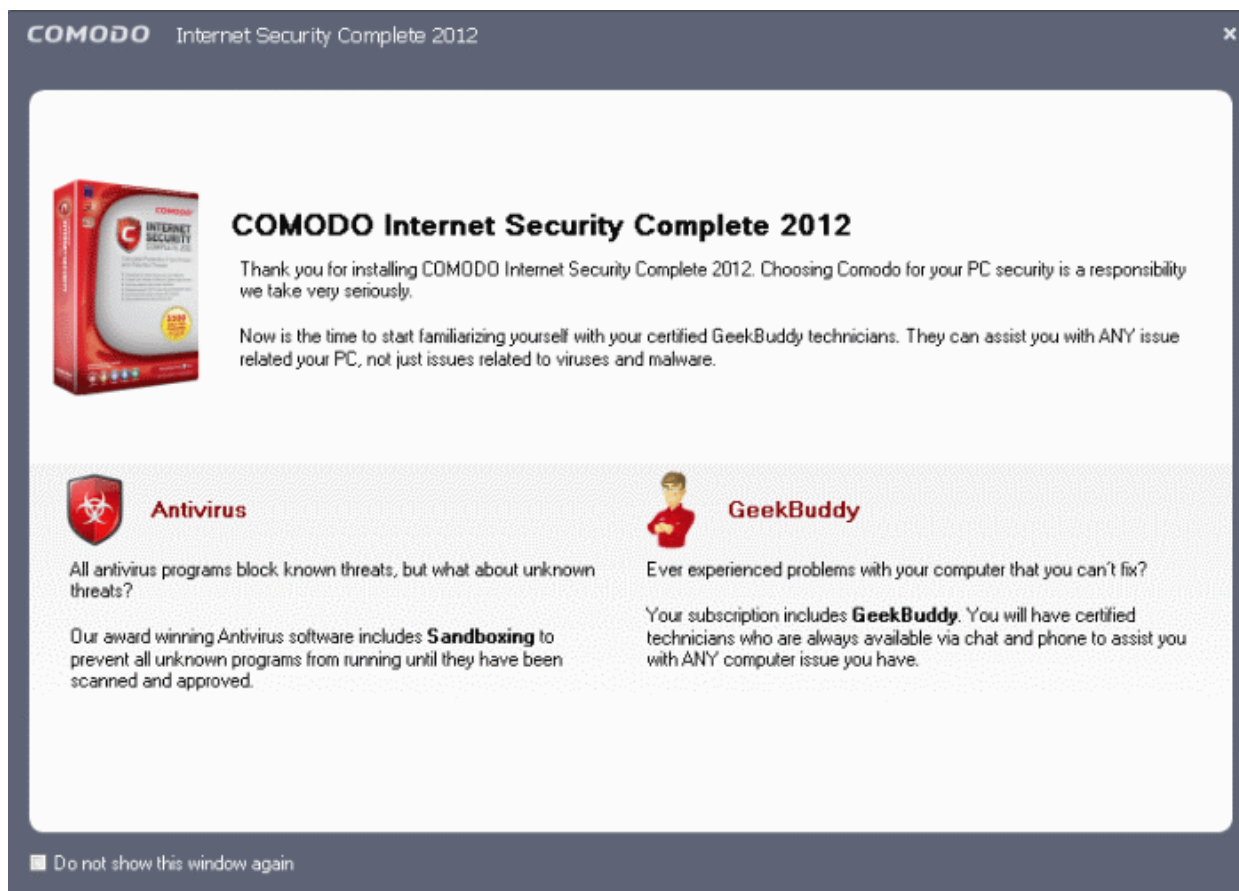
COMODO Internet Security Complete 2012

×

COMODO INTERNET SECURITY

COMODO Internet Security Complete 2012

Thank you for installing COMODO Internet Security Complete 2012. Choosing Comodo for your PC security is a responsibility we take very seriously.

Now is the time to start familiarizing yourself with your certified GeekBuddy technicians. They can assist you with ANY issue related your PC, not just issues related to viruses and malware.

Antivirus

All antivirus programs block known threats, but what about unknown threats?

Our award winning Antivirus software includes **Sandboxing** to prevent all unknown programs from running until they have been scanned and approved.

GeekBuddy

Ever experienced problems with your computer that you can't fix?

Your subscription includes **GeekBuddy**. You will have certified technicians who are always available via chat and phone to assist you with ANY computer issue you have.

Do not show this window again